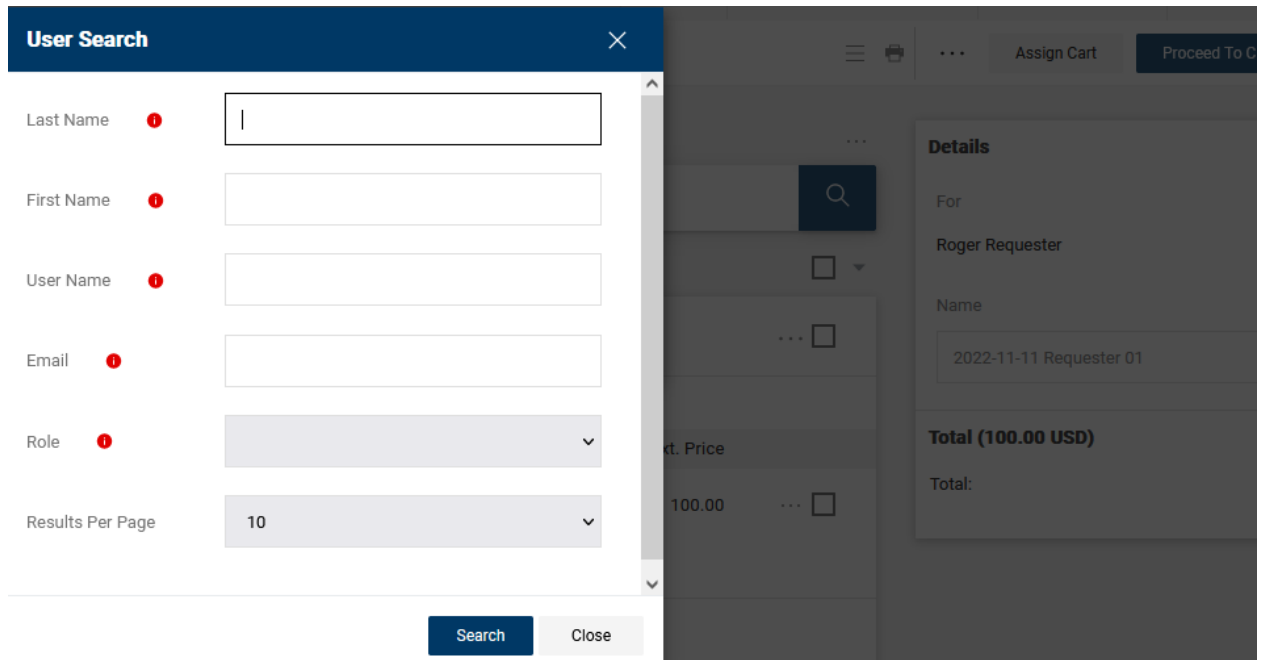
User Search

Last Name

First Name

User Name

Email

Role

Results Per Page
10

Search
Close

Assign Cart
Proceed To C

Details

For
Roger Requester

Name
2022-11-11 Requester 01

Total (100.00 USD)

Total:

xt. Price
100.00